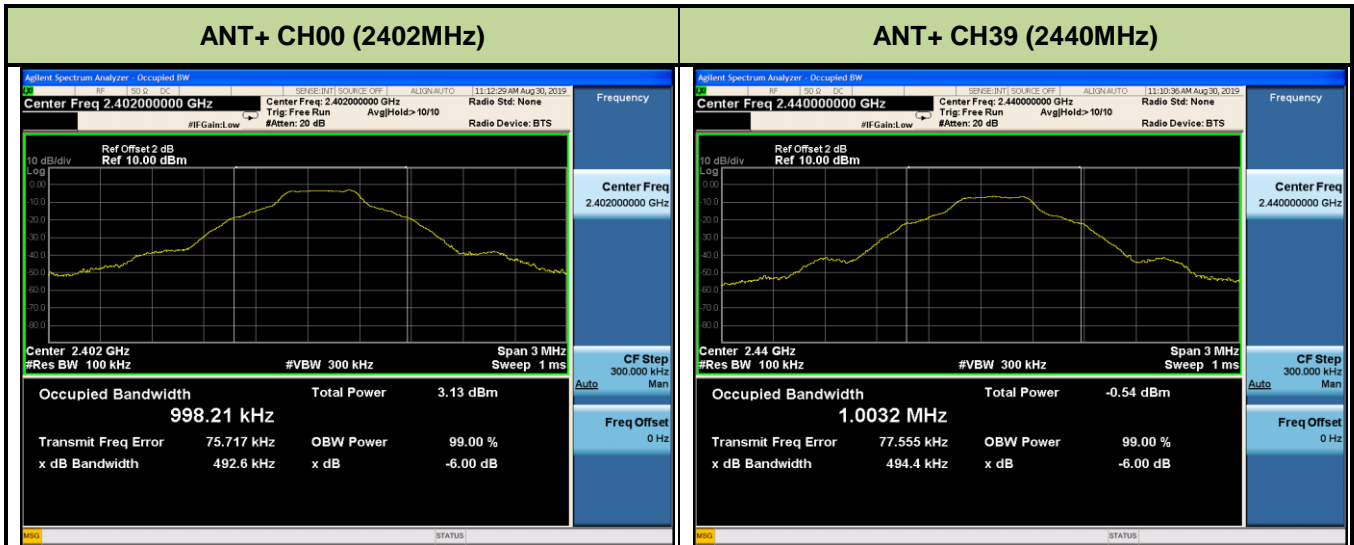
| ANT+ CH00 (2402MHz) | ANT+ CH39 (2440MHz) |
|---|---|

Agilent Spectrum Analyzer - Occupied BW
RF 50 Ω DC SENSE:INT SOURCE OFF ALIGN AUTO 11:12:29 AM Aug 30, 2019
Center Freq 2.402000000 GHz
Center Freq: 2.402000000 GHz
Trig: Free Run Avg|Hold:>10/10
#IFGain:Low #Atten: 20 dB
Radio Std: None
Radio Device: BTS
Frequency
Ref Offset 2 dB
10 dB/div Ref 10.00 dBm
Log
0.00
-10.0
-20.0
-30.0
-40.0
-50.0
-60.0
-70.0
-80.0
Center 2.402 GHz
#Res BW 100 kHz
#VBW 300 kHz
Span 3 MHz
Sweep 1 ms
Center Freq
2.402000000 GHz
CF Step
300.000 kHz
Auto Man
Freq Offset
0 Hz
Occupied Bandwidth
998.21 kHz
Total Power 3.13 dBm
Transmit Freq Error 75.717 kHz
OBW Power 99.00 %
x dB Bandwidth 492.6 kHz
x dB -6.00 dB
MSG
STATUS

Agilent Spectrum Analyzer - Occupied BW
RF 50 Ω DC SENSE:INT SOURCE OFF ALIGN AUTO 11:10:36 AM Aug 30, 2019
Center Freq 2.440000000 GHz
Center Freq: 2.440000000 GHz
Trig: Free Run Avg|Hold:>10/10
#IFGain:Low #Atten: 20 dB
Radio Std: None
Radio Device: BTS
Frequency
Ref Offset 2 dB
10 dB/div Ref 10.00 dBm
Log
0.00
-10.0
-20.0
-30.0
-40.0
-50.0
-60.0
-70.0
-80.0
Center 2.44 GHz
#Res BW 100 kHz
#VBW 300 kHz
Span 3 MHz
Sweep 1 ms
Center Freq
2.440000000 GHz
CF Step
300.000 kHz
Auto Man
Freq Offset
0 Hz
Occupied Bandwidth
1.0032 MHz
Total Power -0.54 dBm
Transmit Freq Error 77.555 kHz
OBW Power 99.00 %
x dB Bandwidth 494.4 kHz
x dB -6.00 dB
MSG
STATUS